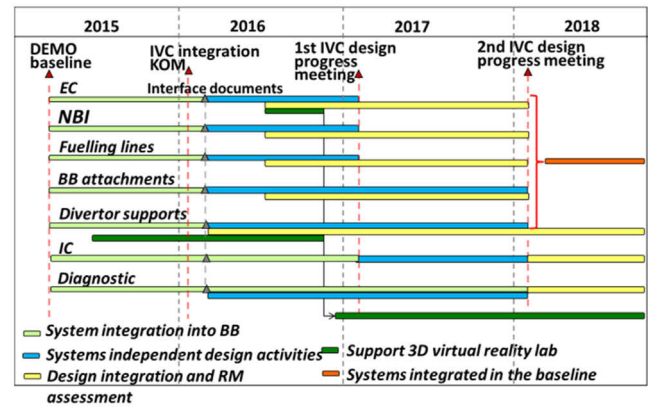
2015
2016
2017
2018

DEMO baseline
IVC integration KOM
1st IVC design progress meeting
2nd IVC design progress meeting

EC
Interface documents
NBI
Fuelling lines
BB attachments
Divertor supports
IC
Diagnostic

System integration into BB
Systems independent design activities
Design integration and RM assessment
Support 3D virtual reality lab
Systems integrated in the baseline